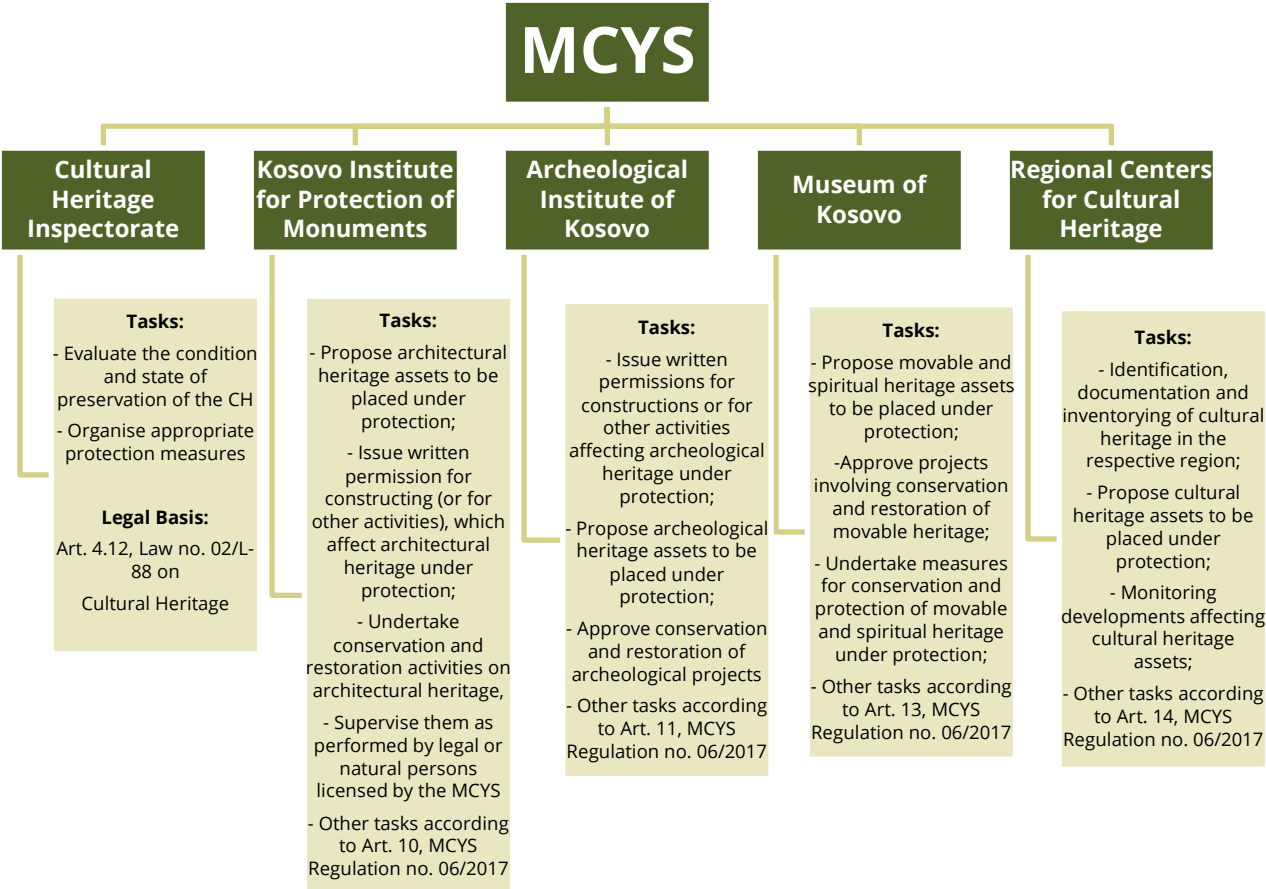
MCYS

Cultural Heritage Inspectorate

Tasks:

- Evaluate the condition and state of preservation of the CH

- Organise appropriate protection measures

Legal Basis:

Art. 4.12, Law no. 02/L-88 on

Cultural Heritage

Kosovo Institute for Protection of Monuments

Tasks:

- Propose architectural heritage assets to be placed under protection;

- Issue written permission for constructing (or for other activities), which affect architectural heritage under protection;

- Undertake conservation and restoration activities on architectural heritage,

- Supervise them as performed by legal or natural persons licensed by the MCYS

- Other tasks according to Art. 10, MCYS Regulation no. 06/2017

Archeological Institute of Kosovo

Tasks:

- Issue written permissions for constructions or for other activities affecting archeological heritage under protection;

- Propose archeological heritage assets to be placed under protection;

- Approve conservation and restoration of archeological projects

- Other tasks according to Art. 11, MCYS Regulation no. 06/2017

Museum of Kosovo

Tasks:

- Propose movable and spiritual heritage assets to be placed under protection;

-Approve projects involving conservation and restoration of movable heritage;

- Undertake measures for conservation and protection of movable and spiritual heritage under protection;

- Other tasks according to Art. 13, MCYS Regulation no. 06/2017

Regional Centers for Cultural Heritage

Tasks:

- Identification, documentation and inventorying of cultural heritage in the respective region;

- Propose cultural heritage assets to be placed under protection;

- Monitoring developments affecting cultural heritage assets;

- Other tasks according to Art. 14, MCYS Regulation no. 06/2017